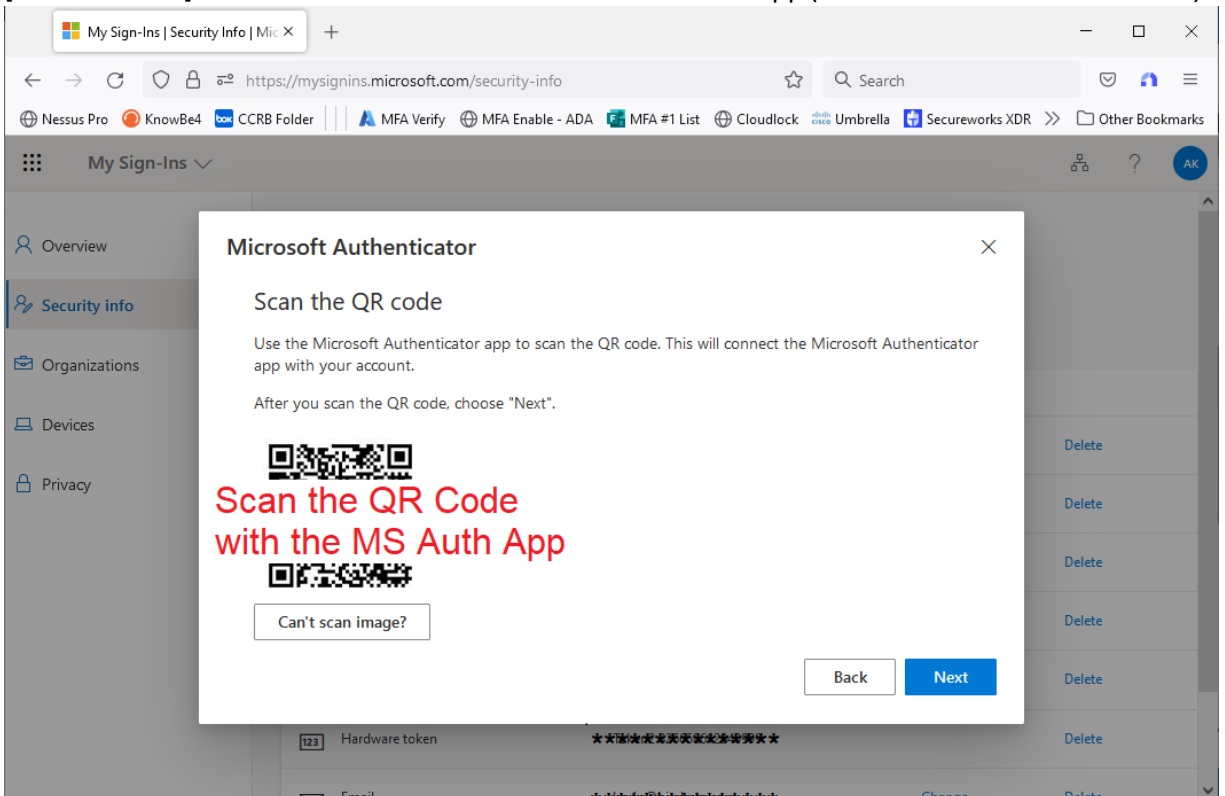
My Sign-Ins | Security Info | Mic ×
+
https://mysignins.microsoft.com/security-info
Search
Nessus Pro KnowBe4 CCRB Folder MFA Verify MFA Enable - ADA MFA #1 List Cloudlock Umbrella Secureworks XDR >> Other Bookmarks

My Sign-Ins
AK

Overview
Security info
Organizations
Devices
Privacy

Microsoft Authenticator

Scan the QR code

Use the Microsoft Authenticator app to scan the QR code. This will connect the Microsoft Authenticator app with your account.

After you scan the QR code, choose "Next".

Scan the QR Code with the MS Auth App

Can't scan image?

Back Next

Delete
Delete
Delete
Delete
Delete
Hardware token ***************
Delete
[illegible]